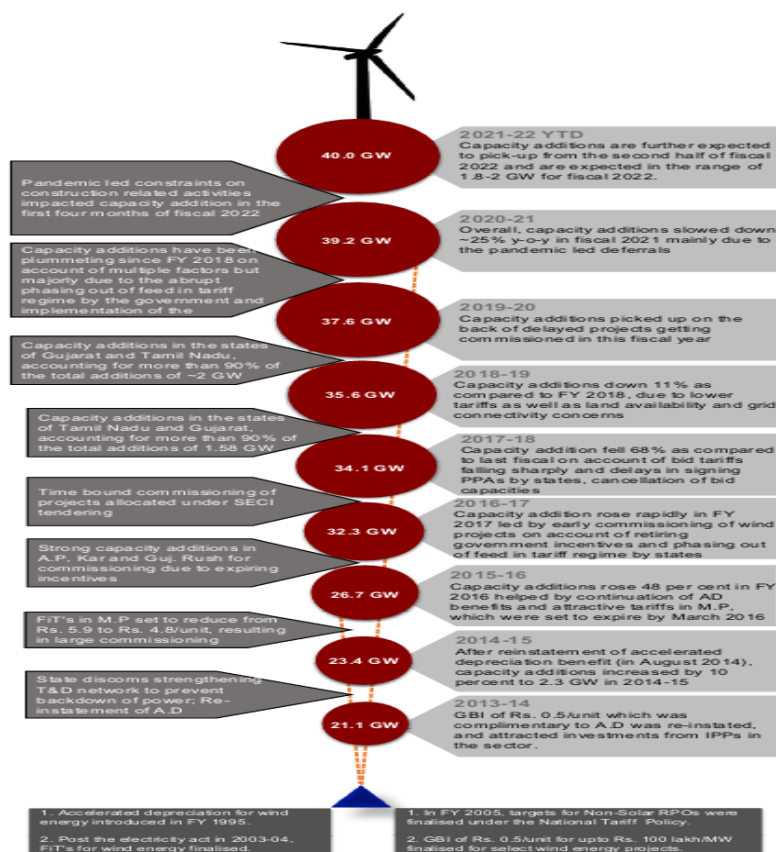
Pandemic led constraints on construction related activities impacted capacity addition in the first four months of fiscal 2022

40.0 GW

2021-22 YTD
Capacity additions are further expected to pick-up from the second half of fiscal 2022 and are expected in the range of 1.8-2 GW for fiscal 2022.

Capacity additions have been plummeting since FY 2018 on account of multiple factors but majorly due to the abrupt phasing out of feed in tariff regime by the government and implementation of the

39.2 GW

2020-21
Overall, capacity additions slowed down ~25% y-o-y in fiscal 2021 mainly due to the pandemic led deferrals

37.6 GW

2019-20
Capacity additions picked up on the back of delayed projects getting commissioned in this fiscal year

Capacity additions in the states of Gujarat and Tamil Nadu, accounting for more than 90% of the total additions of ~2 GW

35.6 GW

2018-19
Capacity additions down 11% as compared to FY 2018, due to lower tariffs as well as land availability and grid connectivity concerns

Capacity additions in the states of Tamil Nadu and Gujarat, accounting for more than 90% of the total additions of 1.58 GW

34.1 GW

2017-18
Capacity addition fell 68% as compared to last fiscal on account of bid tariffs falling sharply and delays in signing PPAs by states, cancellation of bid capacities

Time bound commissioning of projects allocated under SECI tendering

32.3 GW

2016-17
Capacity addition rose rapidly in FY 2017 led by early commissioning of wind projects on account of retiring government incentives and phasing out of feed in tariff regime by states

Strong capacity additions in A.P, Kar and Guj. Rush for commissioning due to expiring incentives

26.7 GW

2015-16
Capacity additions rose 48 per cent in FY 2016 helped by continuation of AD benefits and attractive tariffs in M.P, which were set to expire by March 2016

FiT's in M.P set to reduce from Rs. 5.9 to Rs. 4.8/unit, resulting in large commissioning

23.4 GW

2014-15
After reinstatement of accelerated depreciation benefit (in August 2014), capacity additions increased by 10 percent to 2.3 GW in 2014-15

State discoms strengthening T&D network to prevent backdown of power; Re-instatement of A.D

21.1 GW

2013-14
GBI of Rs. 0.5/unit which was complimentary to A.D was re-instated, and attracted investments from IPPs in the sector.

1. Accelerated depreciation for wind energy introduced in FY 1995.

2. Post the electricity act in 2003-04, FiT's for wind energy finalised.

1. In FY 2005, targets for Non-Solar RPOs were finalised under the National Tariff Policy.

2. GBI of Rs. 0.5/unit for upto Rs. 100 lakh/MW finalised for select wind energy projects.